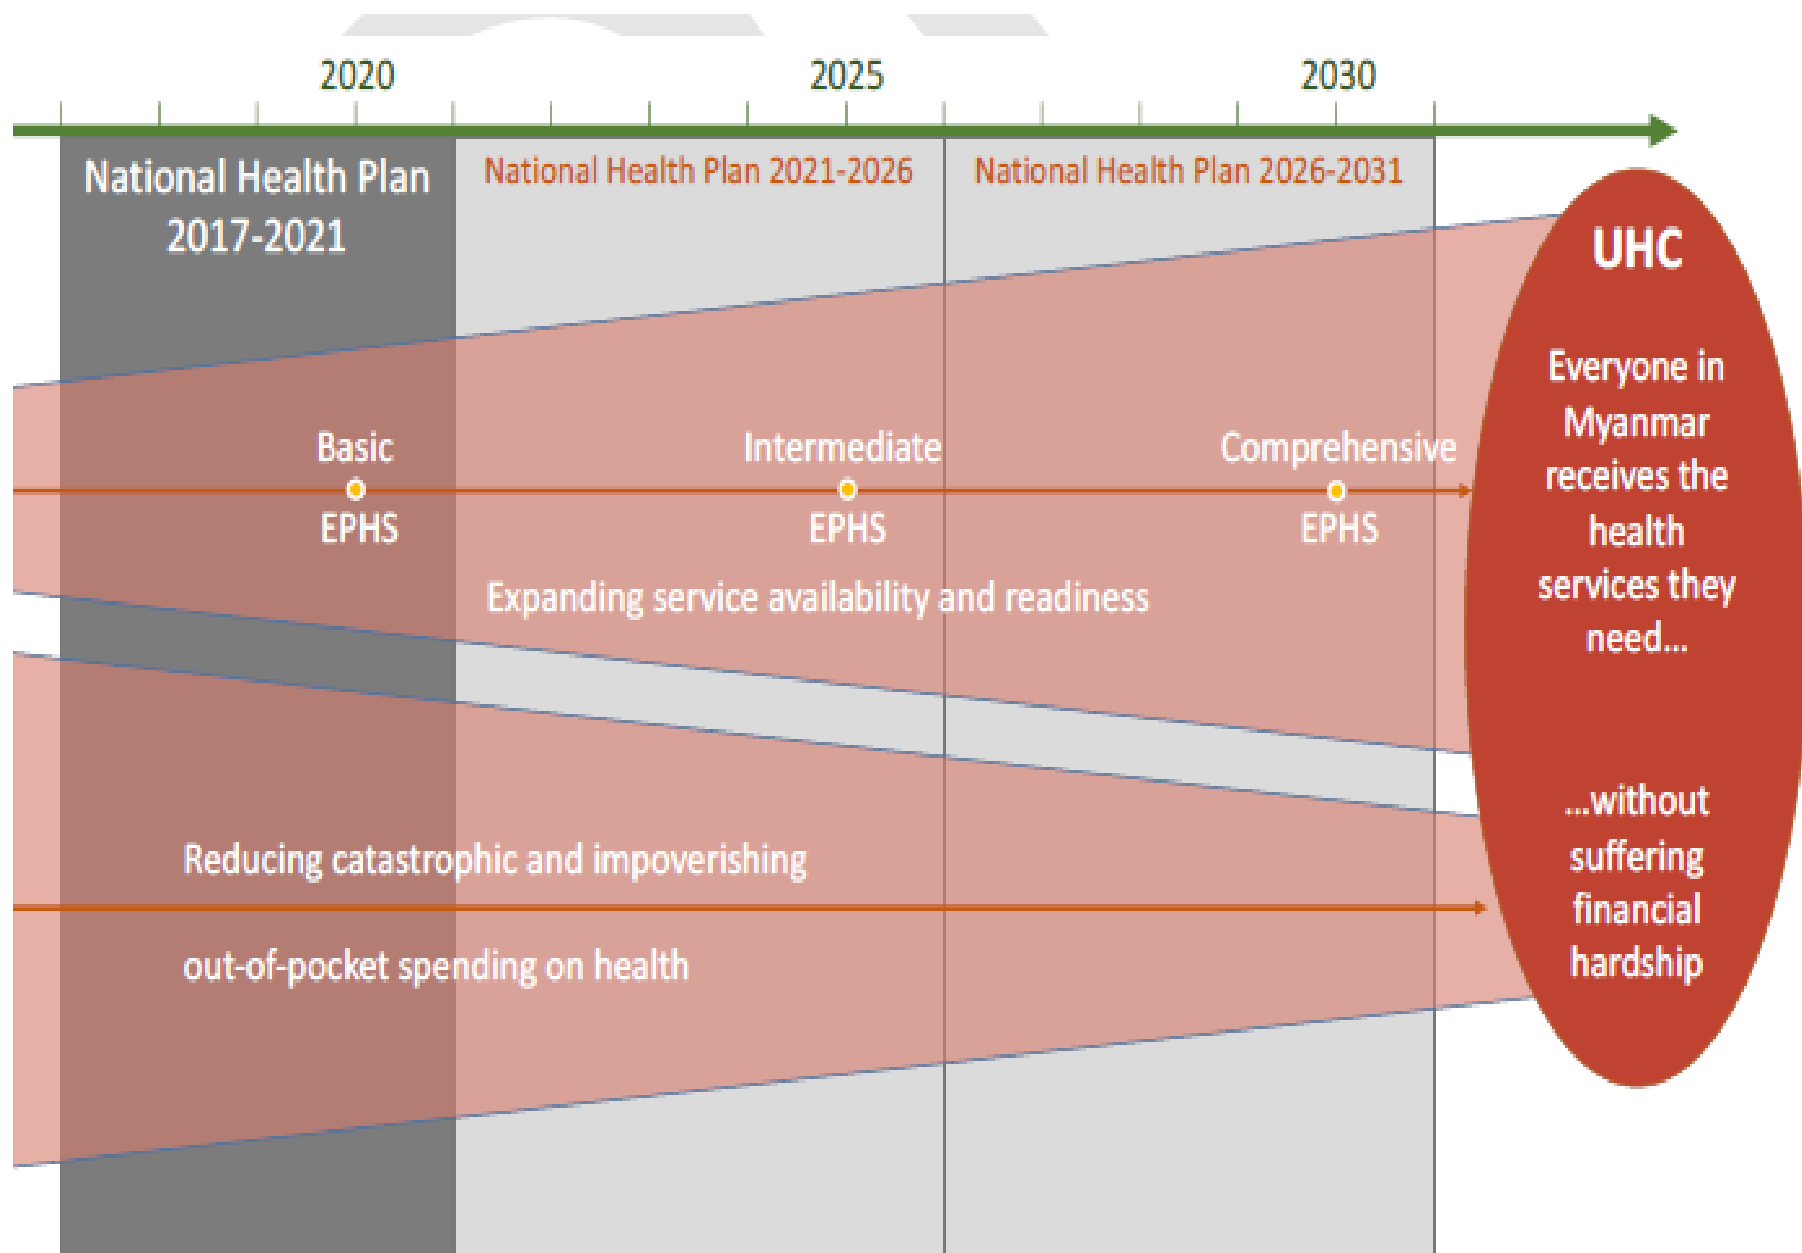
2020 2025 2030

National Health Plan 2017-2021

National Health Plan 2021-2026

National Health Plan 2026-2031

UHC

Everyone in Myanmar receives the health services they need...

Basic EPHS

Intermediate EPHS

Comprehensive EPHS

Expanding service availability and readiness

...without suffering financial hardship

Reducing catastrophic and impoverishing

out-of-pocket spending on health